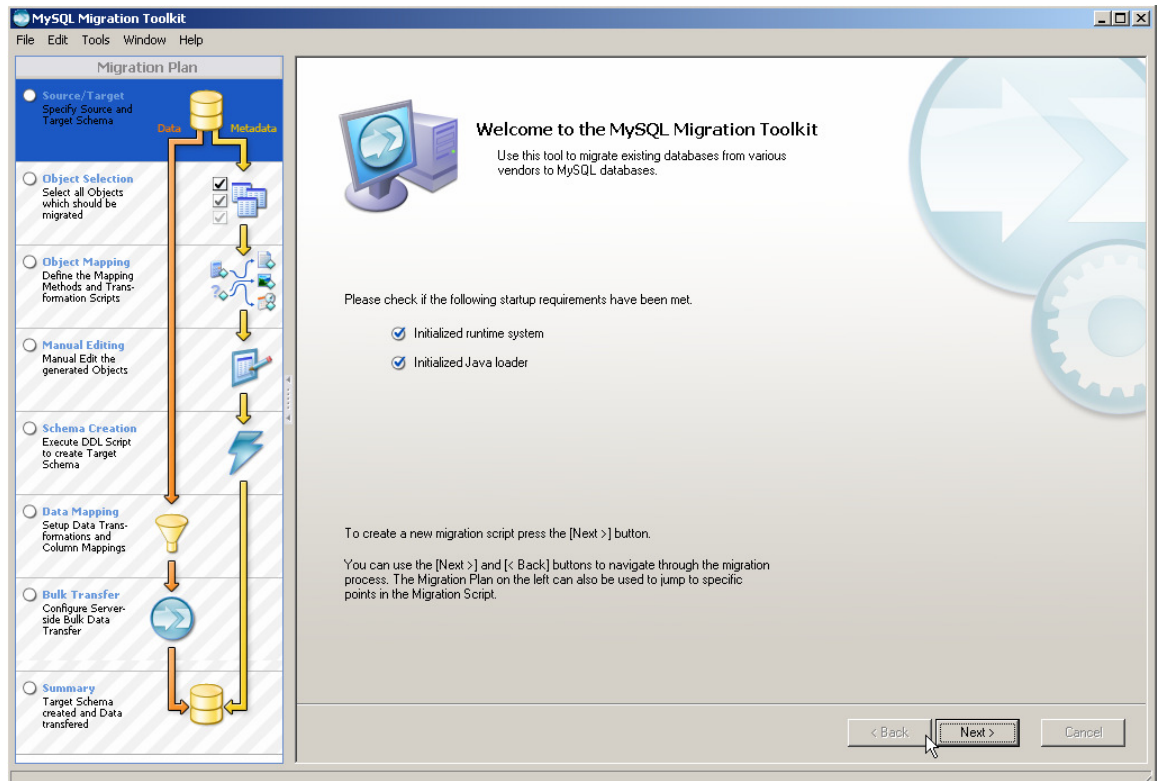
MySQL Migration Toolkit

File Edit Tools Window Help

Migration Plan

Source/Target
Specify Source and Target Schema

Data

Metadata

Object Selection
Select all Objects which should be migrated

Object Mapping
Define the Mapping Methods and Transformation Scripts

Manual Editing
Manual Edit the generated Objects

Schema Creation
Execute DDL Script to create Target Schema

Data Mapping
Setup Data Transformations and Column Mappings

Bulk Transfer
Configure Server-side Bulk Data Transfer

Summary
Target Schema created and Data transfered

Welcome to the MySQL Migration Toolkit

Use this tool to migrate existing databases from various vendors to MySQL databases.

Please check if the following startup requirements have been met.

Initialized runtime system

Initialized Java loader

To create a new migration script press the [Next >] button.

You can use the [Next >] and [< Back] buttons to navigate through the migration process. The Migration Plan on the left can also be used to jump to specific points in the Migration Script.

< Back

Next >

Cancel